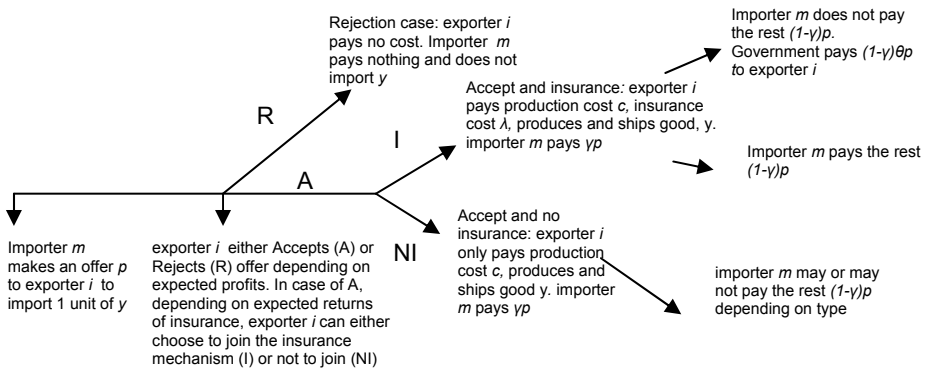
Rejection case: exporter *i* pays no cost. Importer *m* pays nothing and does not import *y*

Importer *m* does not pay the rest *(1-γ)p*. Government pays *(1-γ)θp to* exporter *i*

R

Accept and insurance*:* exporter *i* pays production cost *c,* insurance cost *λ,* produces and ships good, y. importer *m* pays *γp*

I

Importer *m* pays the rest *(1-γ)p*

A

Accept and no insurance: exporter *i* only pays production cost *c,* produces and ships good y. importer *m* pays *γp*

NI

importer *m* may or may not pay the rest *(1-γ)p* depending on type

Importer *m* makes an offer *p* to exporter *i* to import 1 unit of *y*

exporter *i* either Accepts (A) or Rejects (R) offer depending on expected profits. In case of A, depending on expected returns of insurance, exporter *i* can either choose to join the insurance mechanism (I) or not to join (NI)